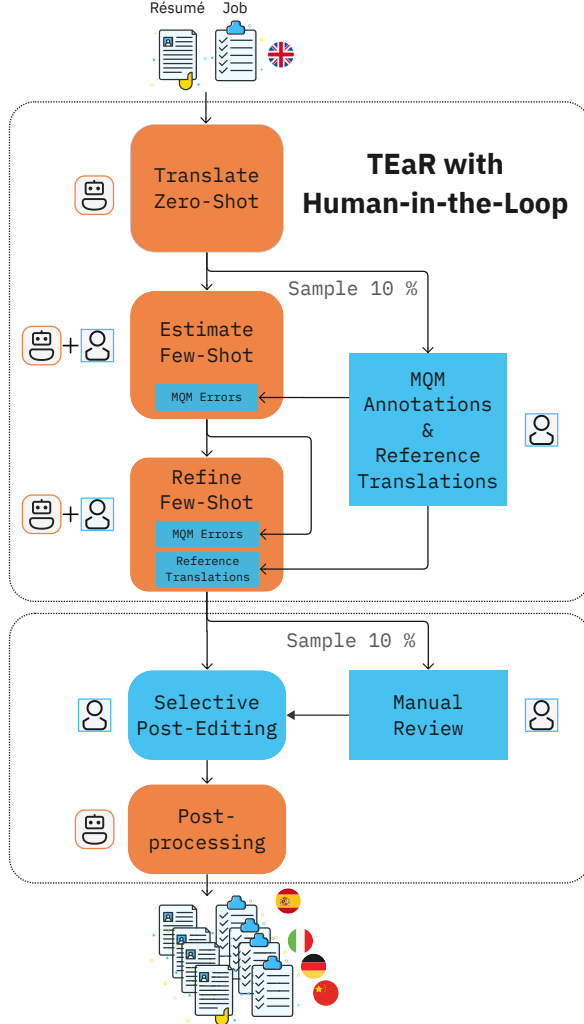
Résumé Job

TEaR with Human-in-the-Loop

Translate Zero-Shot

Sample 10 %

Estimate Few-Shot

MQM Errors

MQM Annotations & Reference Translations

Refine Few-Shot

MQM Errors

Reference Translations

Sample 10 %

Selective Post-Editing

Manual Review

Post-processing